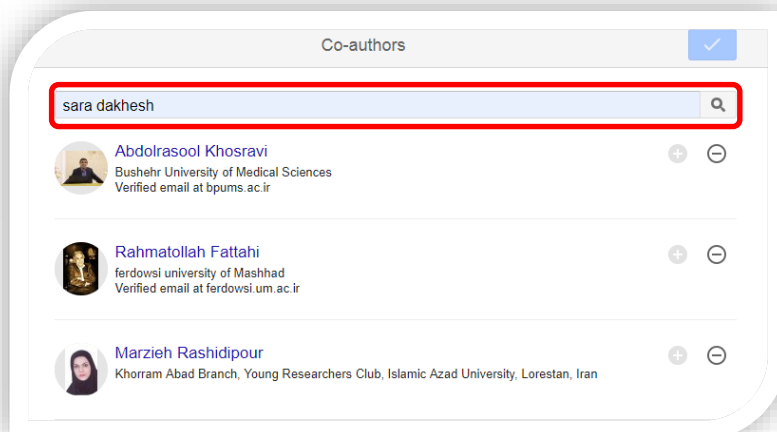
Co-authors

sara dakhesh

Abdolrasool Khosravi
Bushehr University of Medical Sciences
Verified email at bpums.ac.ir

Rahmatollah Fattahi
ferdowsi university of Mashhad
Verified email at ferdowsi.um.ac.ir

Marzieh Rashidipour
Khorram Abad Branch, Young Researchers Club, Islamic Azad University, Lorestan, Iran